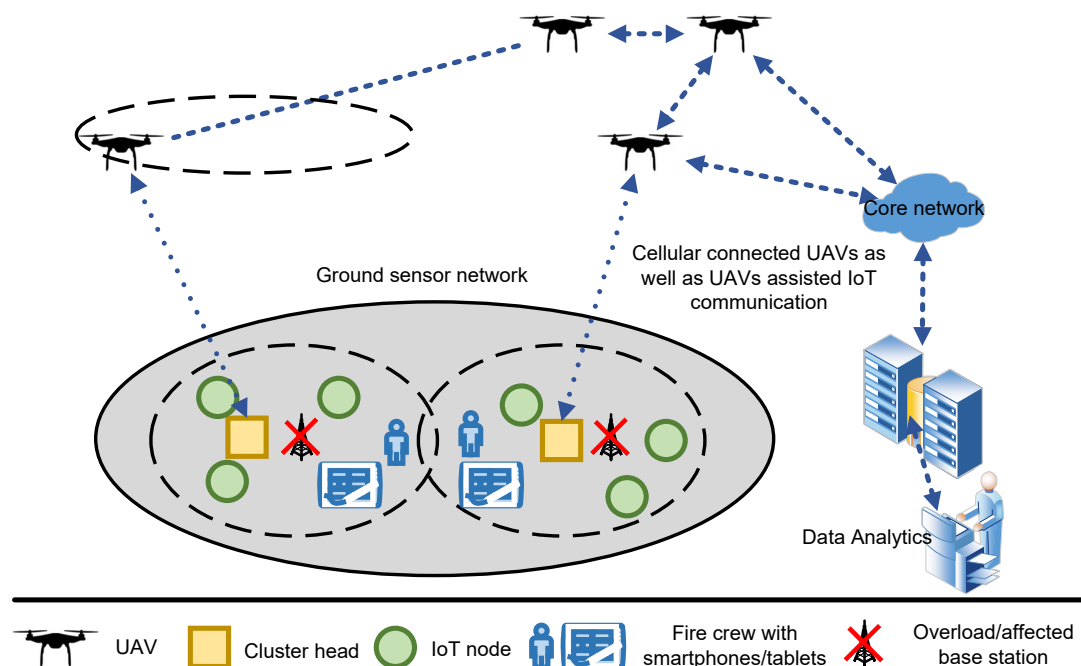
Core network

Cellular connected UAVs as well as UAVs assisted IoT communication

Ground sensor network

Data Analytics

UAV

Cluster head

IoT node

Fire crew with smartphones/tablets

Overload/affected base station